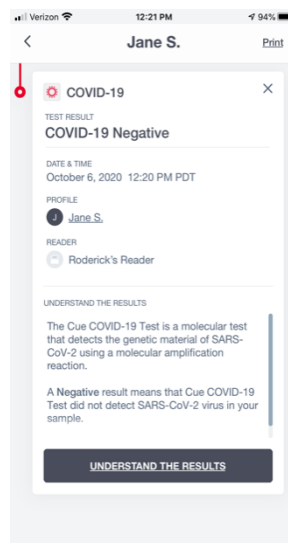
Verizon 12:21 PM 94%

<

Jane S.

Print

COVID-19

×

TEST RESULT

COVID-19 Negative

DATE & TIME

October 6, 2020 12:20 PM PDT

PROFILE

J Jane S.

READER

Roderick's Reader

UNDERSTAND THE RESULTS

The Cue COVID-19 Test is a molecular test that detects the genetic material of SARS-CoV-2 using a molecular amplification reaction.

A Negative result means that Cue COVID-19 Test did not detect SARS-CoV-2 virus in your sample.

UNDERSTAND THE RESULTS